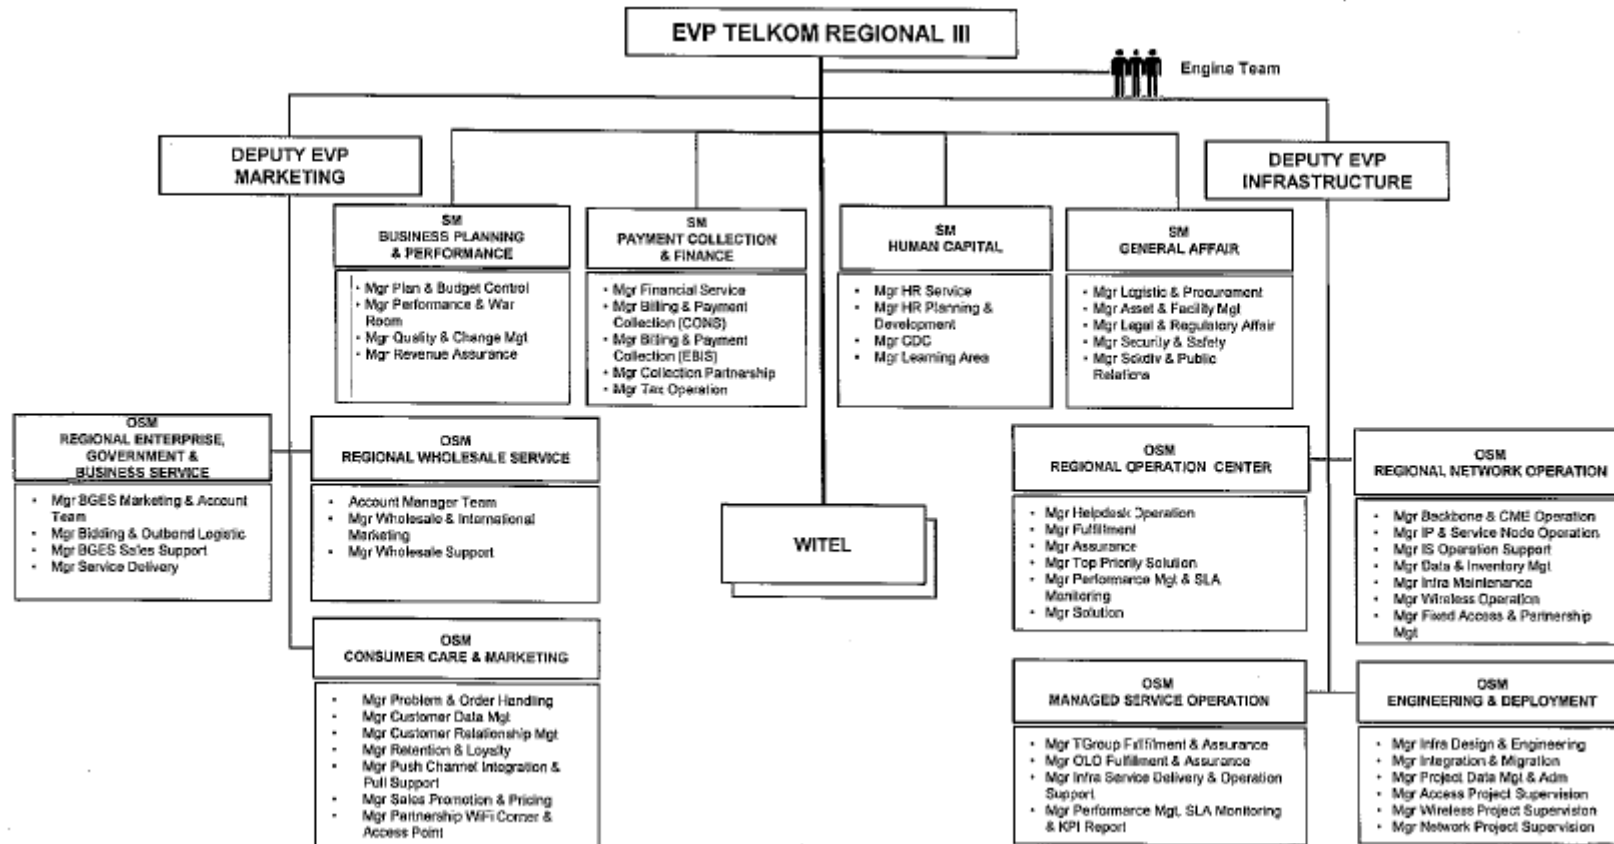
EVP TELKOM REGIONAL III

Engine Team

DEPUTY EVP MARKETING

DEPUTY EVP INFRASTRUCTURE

SM BUSINESS PLANNING & PERFORMANCE

- Mgr Plan & Budget Control
- Mgr Performance & War Room
- Mgr Quality & Change Mgt
- Mgr Revenue Assurance

SM PAYMENT COLLECTION & FINANCE

- Mgr Financial Service
- Mgr Billing & Payment Collection (CONS)
- Mgr Billing & Payment Collection (EBIS)
- Mgr Collection Partnership
- Mgr Tax Operation

SM HUMAN CAPITAL

- Mgr HR Service
- Mgr HR Planning & Development
- Mgr CDC
- Mgr Learning Area

SM GENERAL AFFAIR

- Mgr Logistic & Procurement
- Mgr Asset & Facility Mgt
- Mgr Legal & Regulatory Affair
- Mgr Security & Safety
- Mgr Sekdiv & Public Relations

OSM REGIONAL ENTERPRISE, GOVERNMENT & BUSINESS SERVICE

- Mgr BGES Marketing & Account Team
- Mgr Bidding & Outbond Logistic
- Mgr BGES Sales Support
- Mgr Service Delivery

OSM REGIONAL WHOLESALE SERVICE

- Account Manager Team
- Mgr Wholesale & International Marketing
- Mgr Wholesale Support

WITEL

OSM REGIONAL OPERATION CENTER

- Mgr Helpdesk Operation
- Mgr Fulfillment
- Mgr Assurance
- Mgr Top Priority Solution
- Mgr Performance Mgt & SLA Monitoring
- Mgr Solution

OSM REGIONAL NETWORK OPERATION

- Mgr Backbone & CME Operation
- Mgr IP & Service Node Operation
- Mgr IS Operation Support
- Mgr Data & Inventory Mgt
- Mgr Infra Maintenance
- Mgr Wireless Operation
- Mgr Fixed Access & Partnership Mgt

OSM CONSUMER CARE & MARKETING

- Mgr Problem & Order Handling
- Mgr Customer Data Mgt
- Mgr Customer Relationship Mgt
- Mgr Retention & Loyalty
- Mgr Push Channel Integration & Pull Support
- Mgr Sales Promotion & Pricing
- Mgr Partnership WiFi Corner & Access Point

OSM MANAGED SERVICE OPERATION

- Mgr TGroup Fulfillment & Assurance
- Mgr OLO Fulfillment & Assurance
- Mgr Infra Service Delivery & Operation Support
- Mgr Performance Mgt, SLA Monitoring & KPI Report

OSM ENGINEERING & DEPLOYMENT

- Mgr Infra Design & Engineering
- Mgr Integration & Migration
- Mgr Project Data Mgt & Adm
- Mgr Access Project Supervision
- Mgr Wireless Project Supervision
- Mgr Network Project Supervision